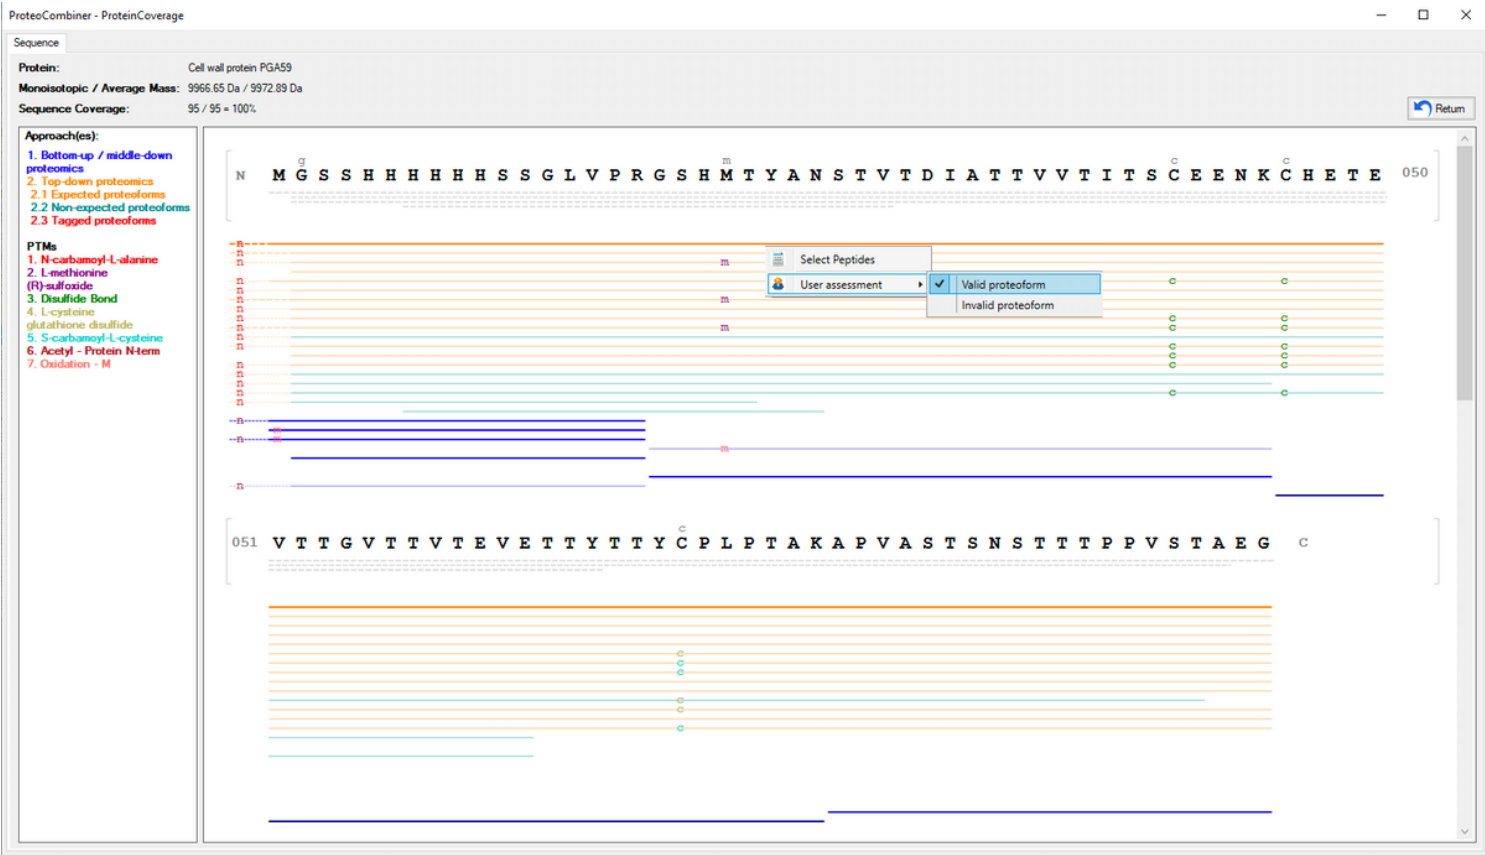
ProteoCombiner - ProteinCoverage

Sequence

Protein: Cell wall protein PGA59
Monoisotopic / Average Mass: 9966.65 Da / 9972.89 Da
Sequence Coverage: 95 / 95 = 100%

Return

Approach(es):
1. Bottom-up / middle-down proteomics
2. Top-down proteomics
2.1 Expected proteoforms
2.2 Non-expected proteoforms
2.3 Tagged proteoforms

PTMs
1. N-carbamoyl-L-alanine
2. L-methionine (R)-sulfoxide
3. Disulfide Bond
4. L-cysteine glutathione disulfide
5. S-carbamoyl-L-cysteine
6. Acetyl - Protein N-term
7. Oxidation - M

N M G S S H H H H H H S S G L V P R G S H M T Y A N S T V T D I A T T V V T I T S C E E N K C H E T E 050

Select Peptides
User assessment
Valid proteoform
Invalid proteoform

051 V T T G V T T V T E V E T T Y T T Y C P L P T A K A P V A S T S N S T T T P P V S T A E G C